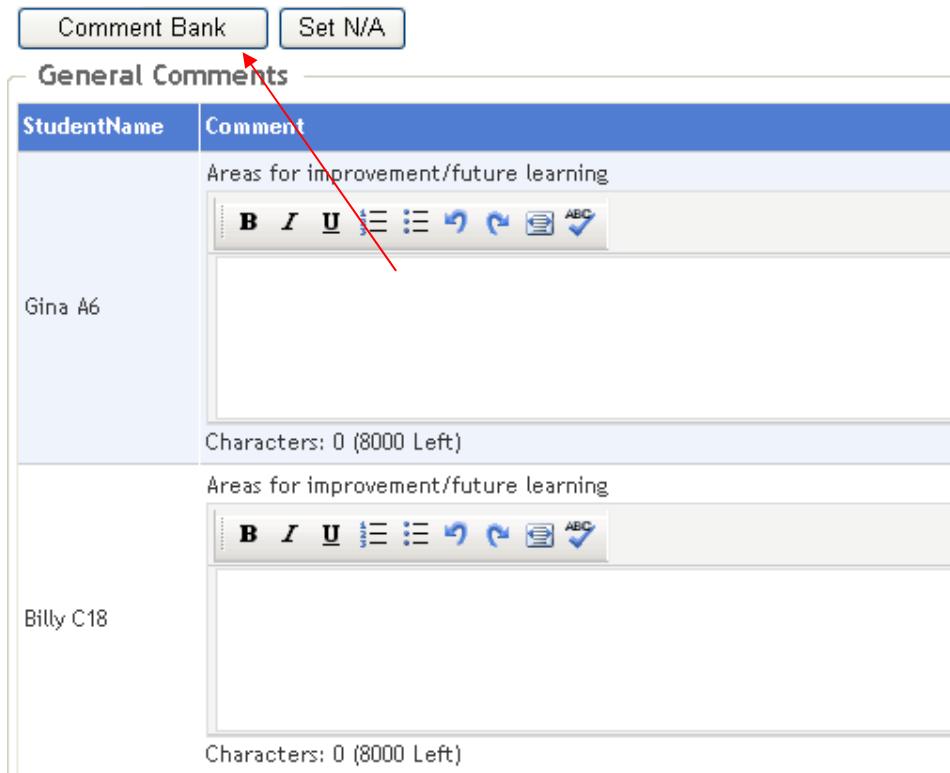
Comment Bank Set N/A

General Comments

| StudentName | Comment |
|---|---|
| Gina A6 | Areas for improvement/future learning<br>B I U ABC<br>Characters: 0 (8000 Left) |
| Billy C18 | Areas for improvement/future learning<br>B I U ABC<br>Characters: 0 (8000 Left) |